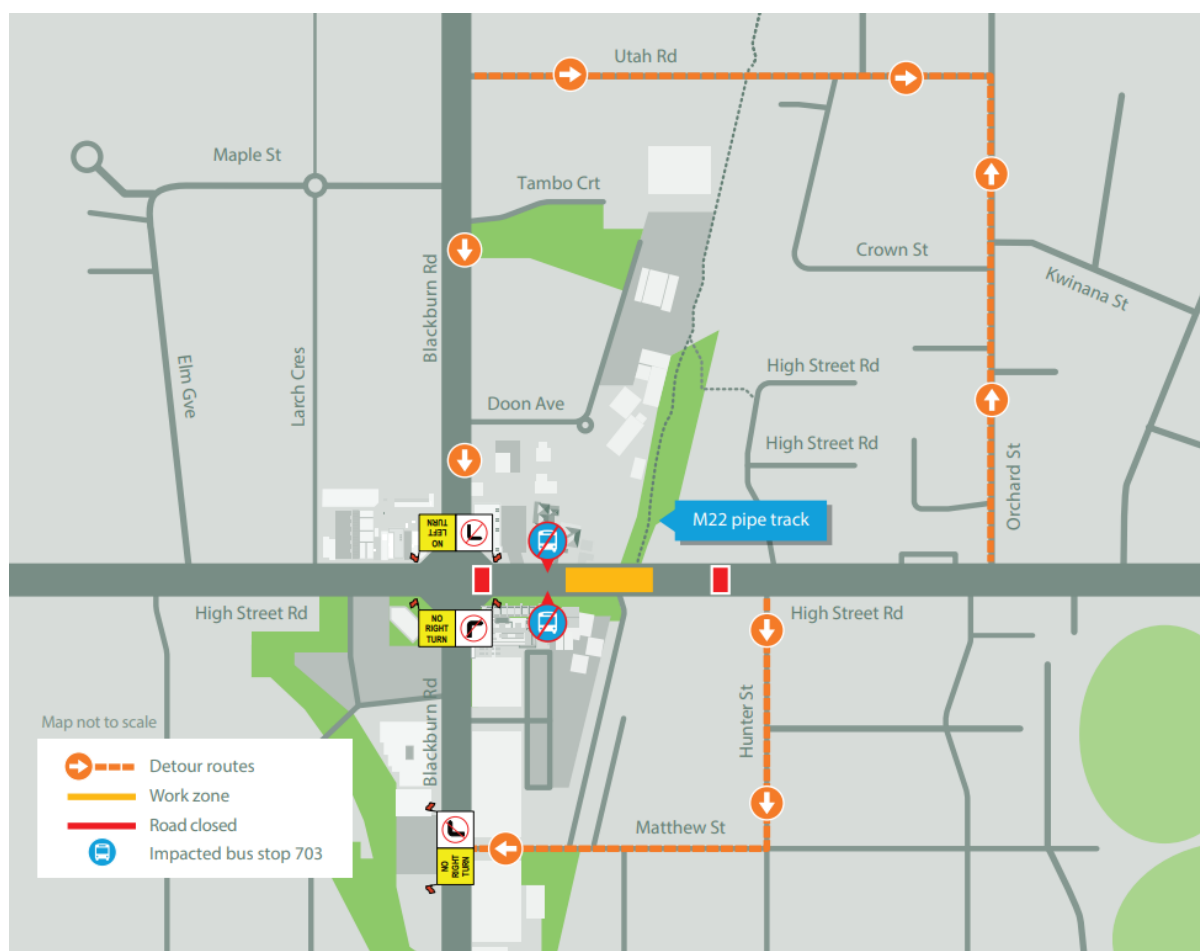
Utah Rd

Maple St

Tambo Crt

Crown St

Kwinana St

Blackburn Rd

Elm Gve

Larch Cres

High Street Rd

High Street Rd

Doon Ave

Orchard St

M22 pipe track

NO LEFT TURN

NO RIGHT TURN

High Street Rd

High Street Rd

Hunter St

Blackburn Rd

Map not to scale

Matthew St

NO RIGHT TURN

Detour routes

Work zone

Road closed

Impacted bus stop 703